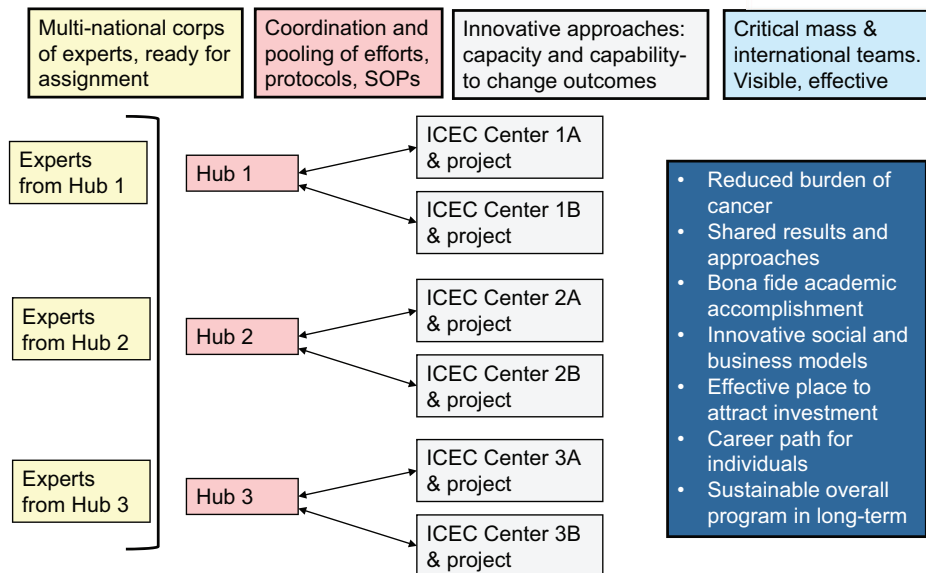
Multi-national corps of experts, ready for assignment

Coordination and pooling of efforts, protocols, SOPs

Innovative approaches: capacity and capability-to change outcomes

Critical mass & international teams. Visible, effective

Experts from Hub 1

Experts from Hub 2

Experts from Hub 3

Hub 1

Hub 2

Hub 3

ICEC Center 1A & project

ICEC Center 1B & project

ICEC Center 2A & project

ICEC Center 2B & project

ICEC Center 3A & project

ICEC Center 3B & project

- Reduced burden of cancer
- Shared results and approaches
- Bona fide academic accomplishment
- Innovative social and business models
- Effective place to attract investment
- Career path for individuals
- Sustainable overall program in long-term